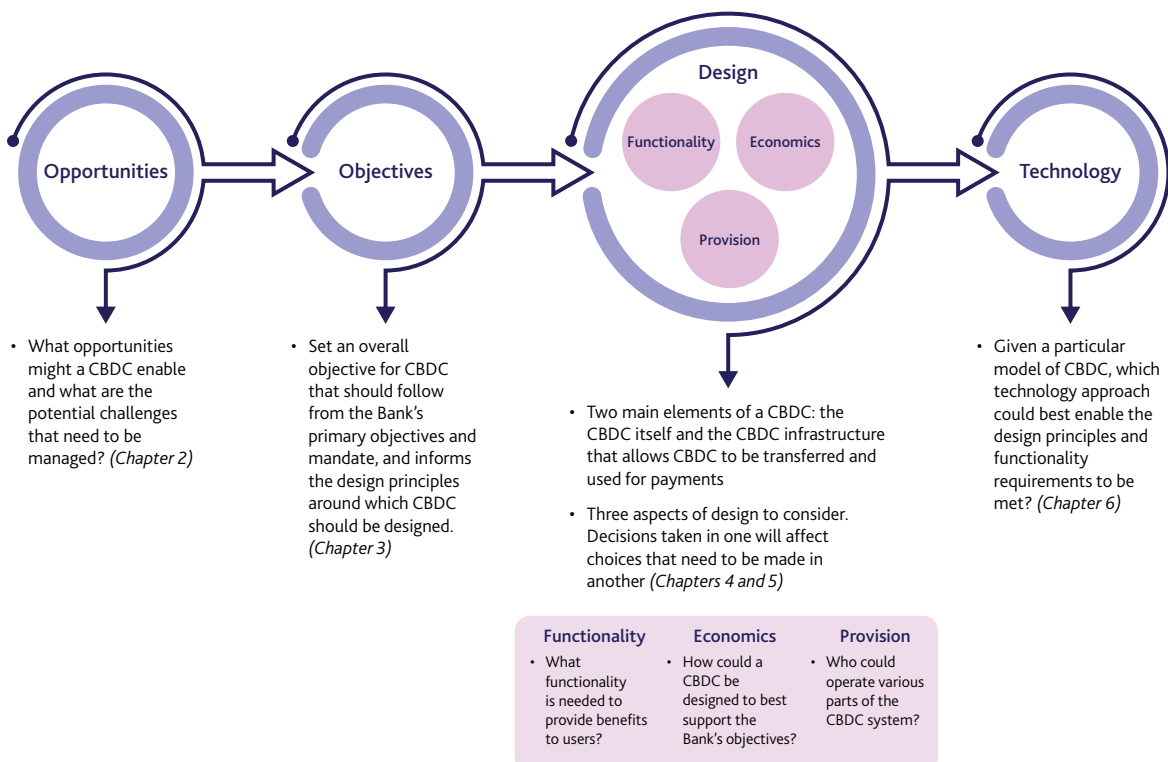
Opportunities

Objectives

Design

Functionality

Economics

Provision

Technology

• What opportunities might a CBDC enable and what are the potential challenges that need to be managed? *(Chapter 2)*

• Set an overall objective for CBDC that should follow from the Bank's primary objectives and mandate, and informs the design principles around which CBDC should be designed. *(Chapter 3)*

• Two main elements of a CBDC: the CBDC itself and the CBDC infrastructure that allows CBDC to be transferred and used for payments

• Three aspects of design to consider. Decisions taken in one will affect choices that need to be made in another *(Chapters 4 and 5)*

• Given a particular model of CBDC, which technology approach could best enable the design principles and functionality requirements to be met? *(Chapter 6)*

Functionality

• What functionality is needed to provide benefits to users?

Economics

• How could a CBDC be designed to best support the Bank's objectives?

Provision

• Who could operate various parts of the CBDC system?